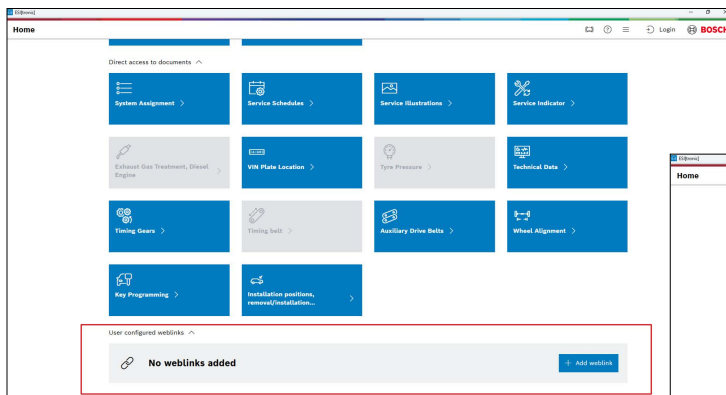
ESI[tronic]

Home

Login BOSCH

Direct access to documents

System Assignment >

Service Schedules >

Service Illustrations >

Service Indicator >

Exhaust Gas Treatment, Diesel Engine >

VIN Plate Location >

Tyre Pressure >

Technical Data >

Timing Gears >

Timing belt >

Auxiliary Drive Belts >

Wheel Alignment >

Key Programming >

Installation positions, removal/installation... >

User configured weblinks

No weblinks added

+ Add weblink

ESI[tronic]

Home